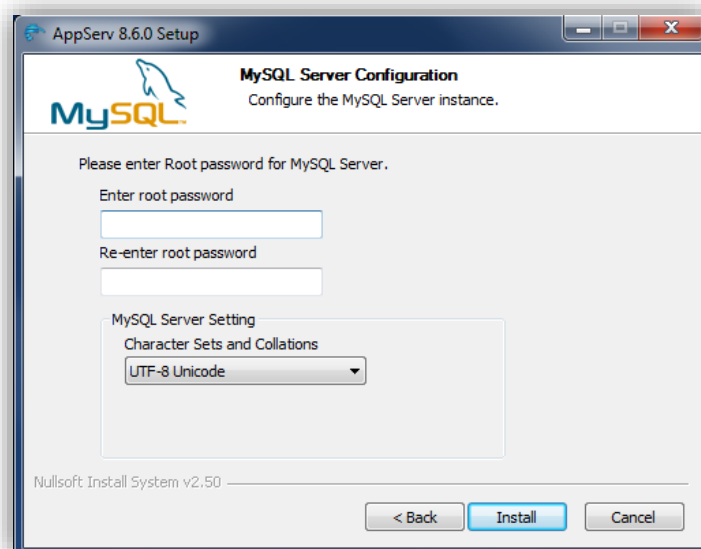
AppServ 8.6.0 Setup

MySQL

MySQL Server Configuration
Configure the MySQL Server instance.

Please enter Root password for MySQL Server.

Enter root password

Re-enter root password

MySQL Server Setting
Character Sets and Collations
UTF-8 Unicode

Nullsoft Install System v2.50

< Back
Install
Cancel